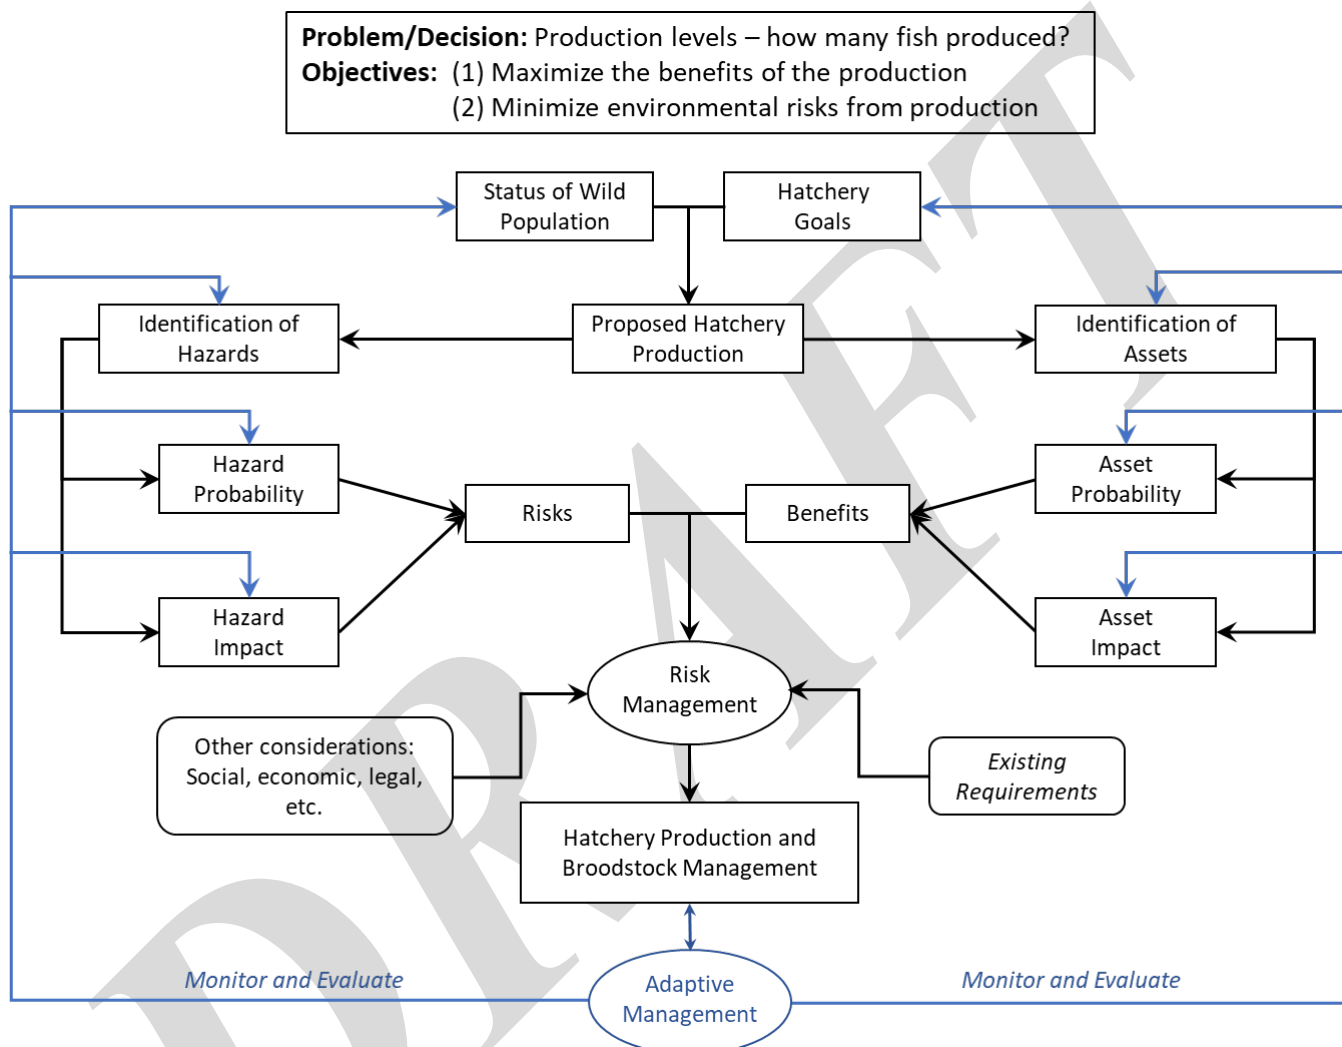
**Problem/Decision:** Production levels – how many fish produced?
**Objectives:** (1) Maximize the benefits of the production
(2) Minimize environmental risks from production

Status of Wild Population

Hatchery Goals

Identification of Hazards

Proposed Hatchery Production

Identification of Assets

Hazard Probability

Risks

Benefits

Asset Probability

Hazard Impact

Asset Impact

Risk Management

Other considerations: Social, economic, legal, etc.

Existing Requirements

Hatchery Production and Broodstock Management

Monitor and Evaluate

Adaptive Management

Monitor and Evaluate

DRAFT